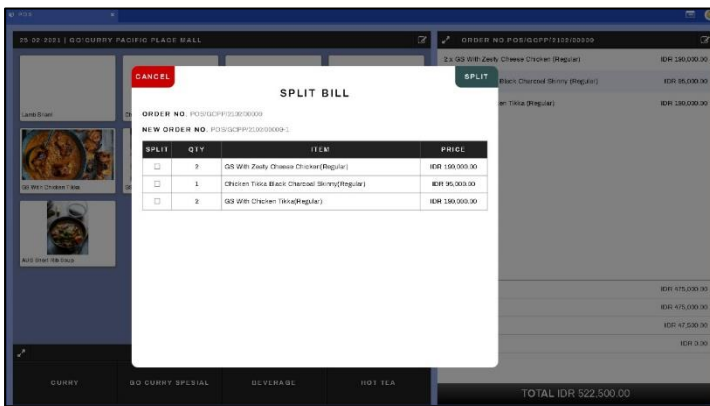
POS

05-02-2021 | GO CURRY PACIFIC PLACE MALL

Lamb Briani

GS With Chicken Tikka

Add Steam Rice Basa

ORDER NO.POS/GCPP/2102/00009

2 x GS With Zesty Cheese Chicken (Regular) IDR 190,000.00

Black Charcoal Skinny (Regular) IDR 95,000.00

ken Tikka (Regular) IDR 190,000.00

IDR 475,000.00

IDR 475,000.00

IDR 47,500.00

IDR 0.00

TOTAL IDR 522,500.00

CURRY

GO CURRY SPESIAL

BEVERAGE

HOT TEA

CANCEL

SPLIT

SPLIT BILL

ORDER NO. POS/GCPP/2102/00009

NEW ORDER NO. POS/GCPP/2102/00009-1

| SPLIT | QTY | ITEM | PRICE |
|---|---|---|---|
| ☐ | 2 | GS With Zesty Cheese Chicken(Regular) | IDR 190,000.00 |
| ☐ | 1 | Chicken Tikka Black Charcoal Skinny(Regular) | IDR 95,000.00 |
| ☐ | 2 | GS With Chicken Tikka(Regular) | IDR 190,000.00 |